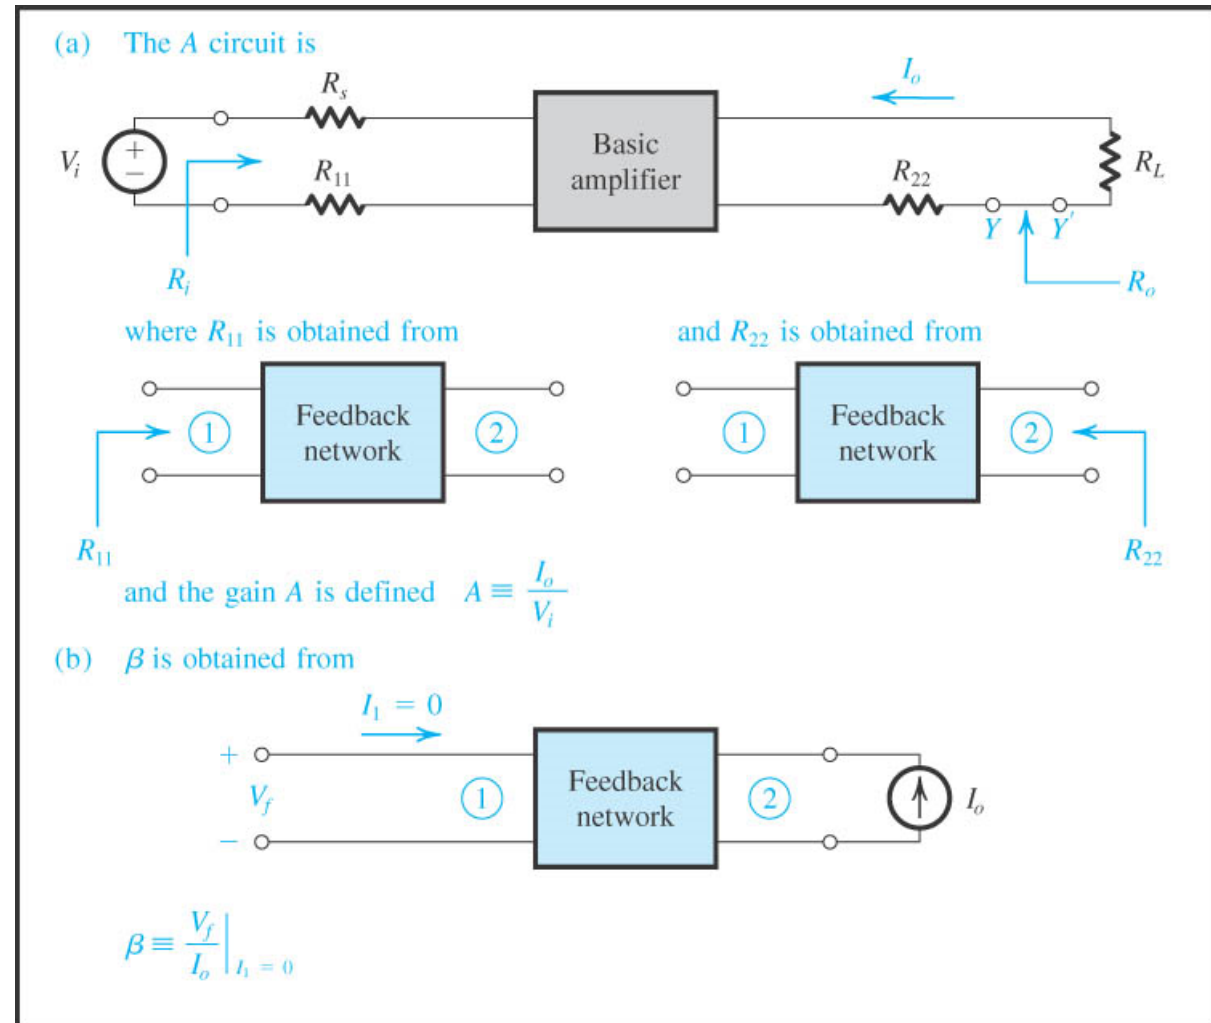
(a) The $A$ circuit is

$R_s$

$I_o$

$V_i$

+

−

$R_{11}$

Basic amplifier

$R_{22}$

$R_L$

$Y$

$Y'$

$R_i$

$R_o$

where $R_{11}$ is obtained from

Feedback network

1

2

$R_{11}$

and $R_{22}$ is obtained from

Feedback network

1

2

$R_{22}$

and the gain $A$ is defined $A \equiv \frac{I_o}{V_i}$

(b) $\beta$ is obtained from

$I_1 = 0$

+

$V_f$

−

1

Feedback network

2

$I_o$

$\beta \equiv \frac{V_f}{I_o}\Big|_{I_1 = 0}$